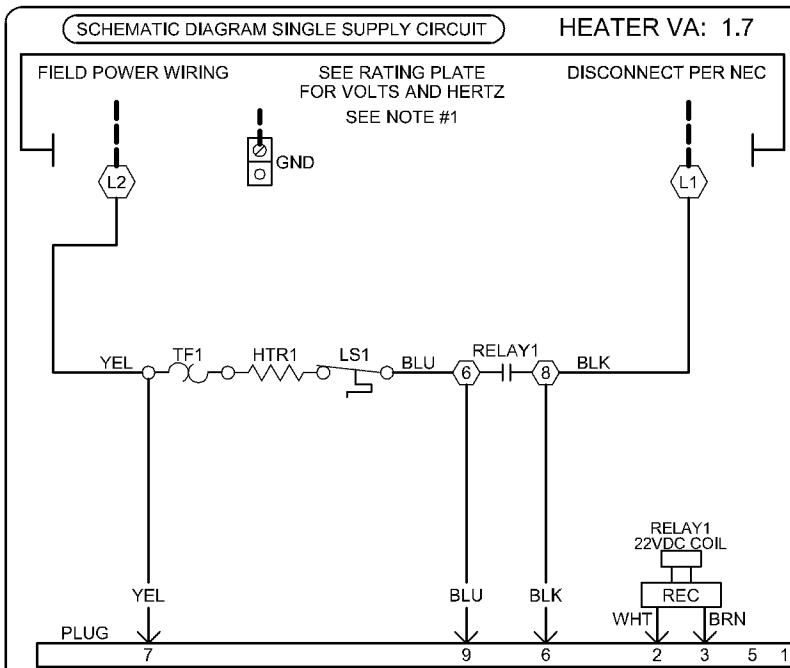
SCHEMATIC DIAGRAM SINGLE SUPPLY CIRCUIT

HEATER VA: 1.7

FIELD POWER WIRING

SEE RATING PLATE FOR VOLTS AND HERTZ

SEE NOTE #1

DISCONNECT PER NEC

GND

L2

L1

YEL

TF1

HTR1

LS1

BLU

6

RELAY1

8

BLK

RELAY1 22VDC COIL

REC

YEL

BLU

BLK

WHT

BRN

PLUG

7

9

6

2

3

5

1